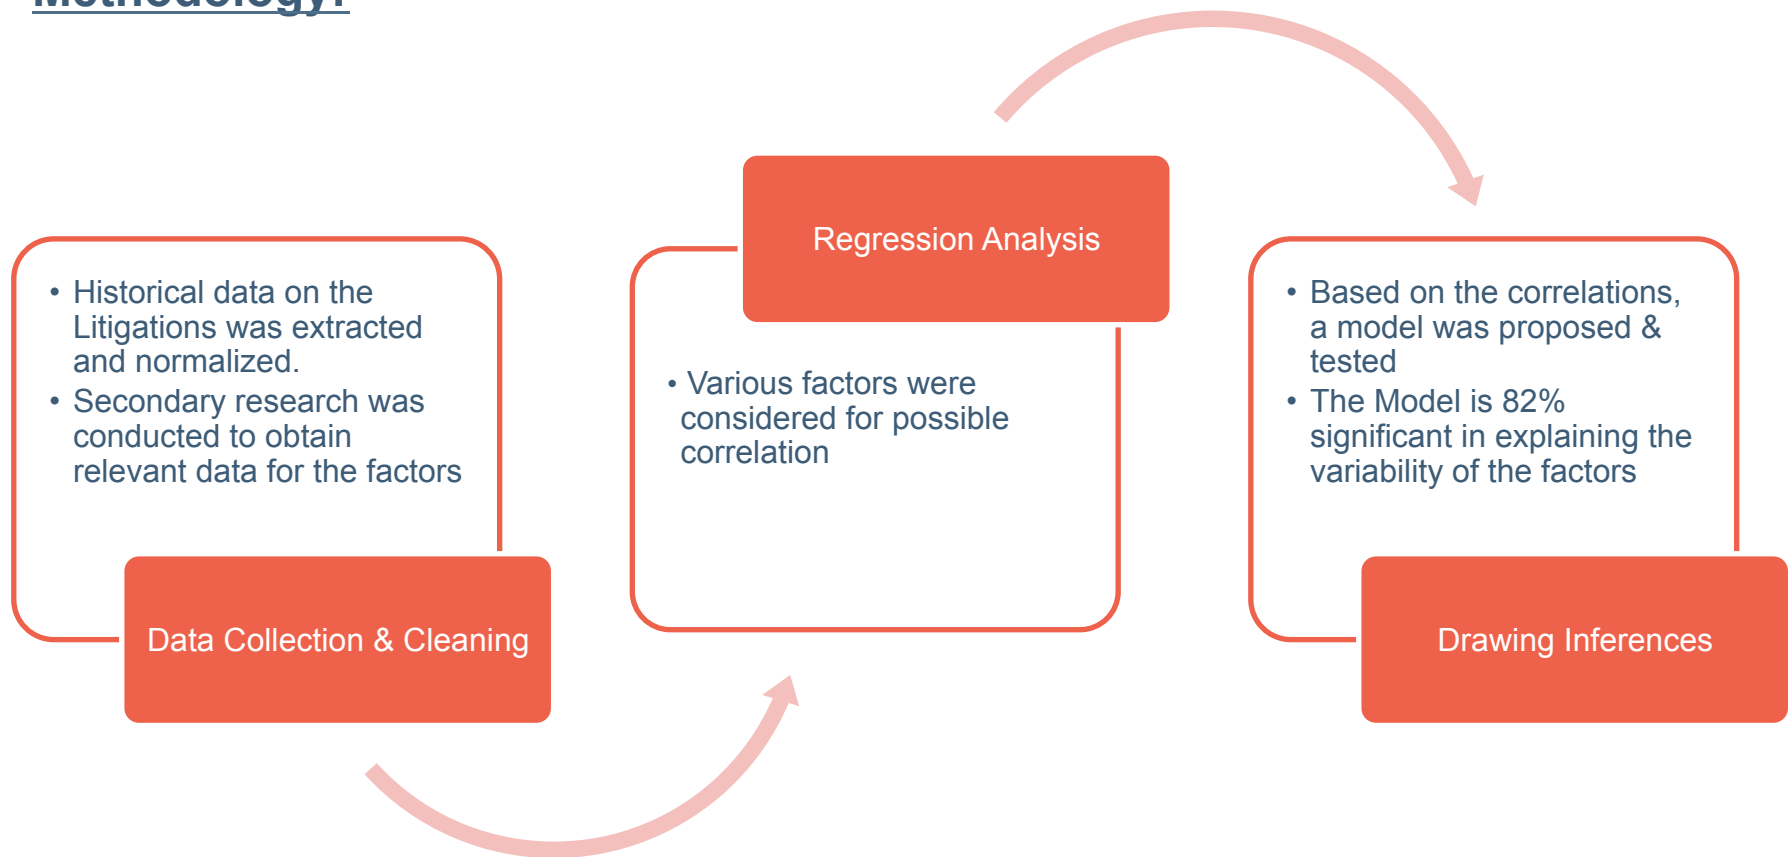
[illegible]

• Historical data on the Litigations was extracted and normalized.
• Secondary research was conducted to obtain relevant data for the factors

Data Collection & Cleaning

Regression Analysis

• Various factors were considered for possible correlation

• Based on the correlations, a model was proposed & tested
• The Model is 82% significant in explaining the variability of the factors

Drawing Inferences